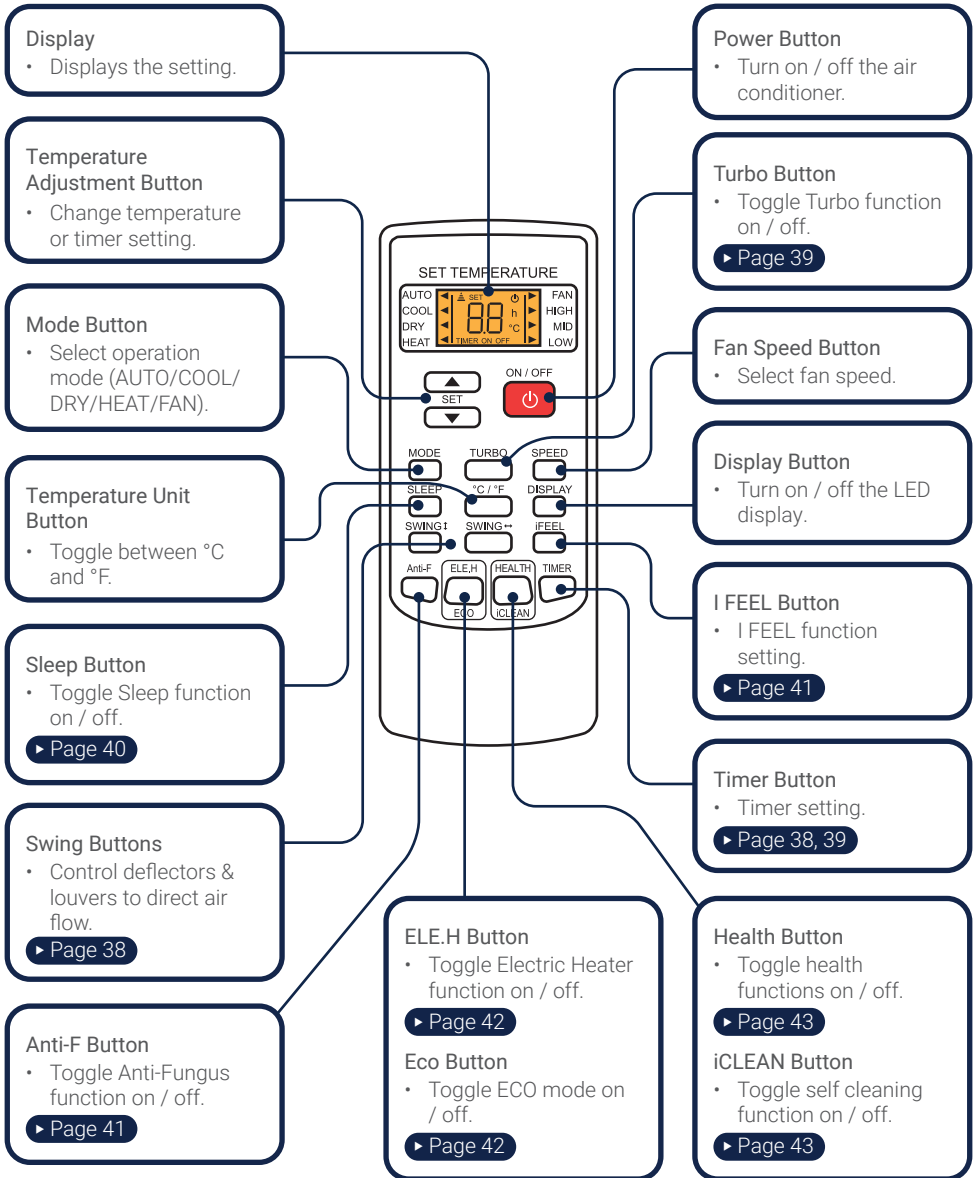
Display
• Displays the setting.

Temperature Adjustment Button
• Change temperature or timer setting.

Mode Button
• Select operation mode (AUTO/COOL/ DRY/HEAT/FAN).

Temperature Unit Button
• Toggle between °C and °F.

Sleep Button
• Toggle Sleep function on / off.
▸ Page 40

Swing Buttons
• Control deflectors & louvers to direct air flow.
▸ Page 38

Anti-F Button
• Toggle Anti-Fungus function on / off.
▸ Page 41

SET TEMPERATURE
AUTO
COOL
DRY
HEAT
SET
88
h
°C
TIMER ON OFF
FAN
HIGH
MID
LOW
SET
ON / OFF
MODE
TURBO
SPEED
SLEEP
°C / °F
DISPLAY
SWING↕
SWING↔
iFEEL
Anti-F
ELE.H
ECO
HEALTH
iCLEAN
TIMER

Power Button
• Turn on / off the air conditioner.

Turbo Button
• Toggle Turbo function on / off.
▸ Page 39

Fan Speed Button
• Select fan speed.

Display Button
• Turn on / off the LED display.

I FEEL Button
• I FEEL function setting.
▸ Page 41

Timer Button
• Timer setting.
▸ Page 38, 39

ELE.H Button
• Toggle Electric Heater function on / off.
▸ Page 42

Eco Button
• Toggle ECO mode on / off.
▸ Page 42

Health Button
• Toggle health functions on / off.
▸ Page 43

iCLEAN Button
• Toggle self cleaning function on / off.
▸ Page 43